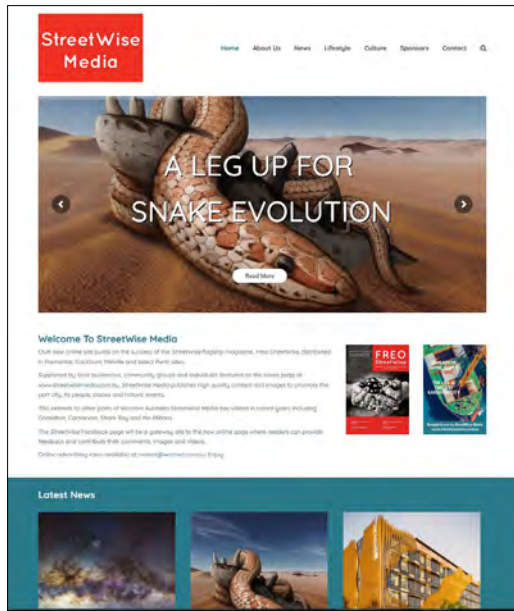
StreetWise Media

Home About Us News Lifestyle Culture Sponsors Contact

A LEG UP FOR SNAKE EVOLUTION

Read More

Welcome To StreetWise Media

Our new online site builds on the success of the StreetWise flagship magazine, Freo StreetWise. Distributed in Fremantle, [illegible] and select Perth sites.

Supported by local businesses, community groups and individual donations on the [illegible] page at www.streetwisemedia.com.au, StreetWise Media publishes high quality content and images to promote the port city, its people, places and historic events.

This website to other parts of Western Australia StreetWise Media has visited in recent years including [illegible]

The StreetWise Facebook page will be a gateway site to the new online page where readers can provide feedback and contribute their comments, images and videos.

Online advertising rates available at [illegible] Enjoy.

FREO StreetWise

Latest News